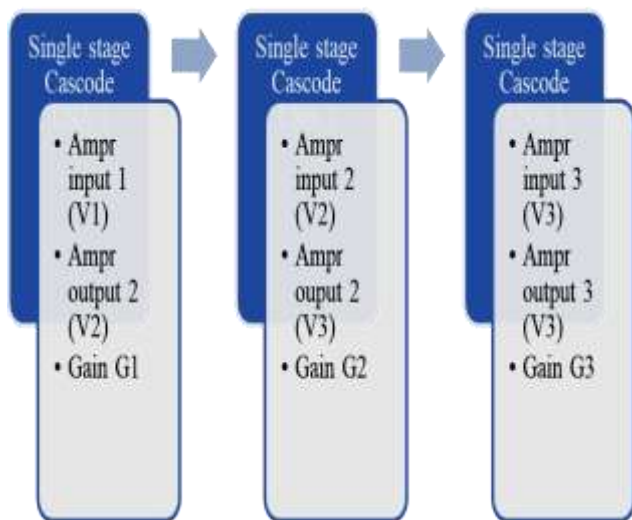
Single stage Cascode

• Ampr input 1 (V1)
• Ampr output 2 (V2)
• Gain G1

Single stage Cascode

• Ampr input 2 (V2)
• Ampr ouput 2 (V3)
• Gain G2

Single stage Cascode

• Ampr input 3 (V3)
• Ampr output 3 (V3)
• Gain G3